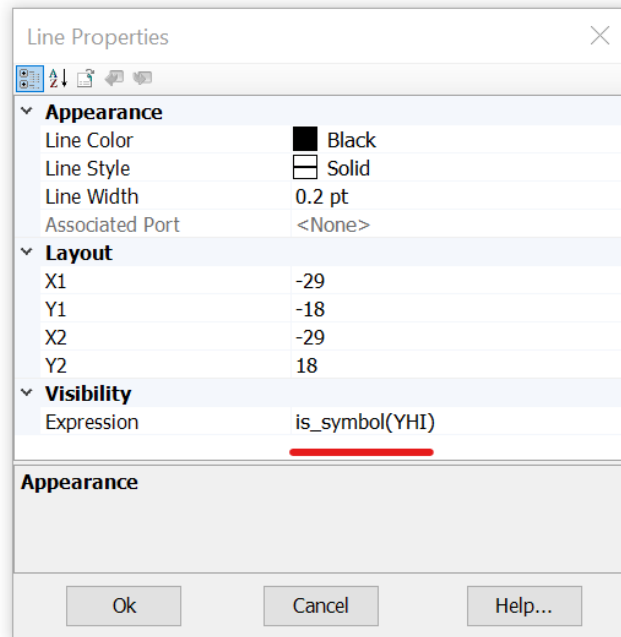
Line Properties

Appearance

| | |
|---|---|
| Line Color | Black |
| Line Style | Solid |
| Line Width | 0.2 pt |
| Associated Port | <None> |

Layout

| | |
|---|---|
| X1 | -29 |
| Y1 | -18 |
| X2 | -29 |
| Y2 | 18 |

Visibility

| | |
|---|---|
| Expression | is_symbol(YHI) |

Appearance

Ok Cancel Help...